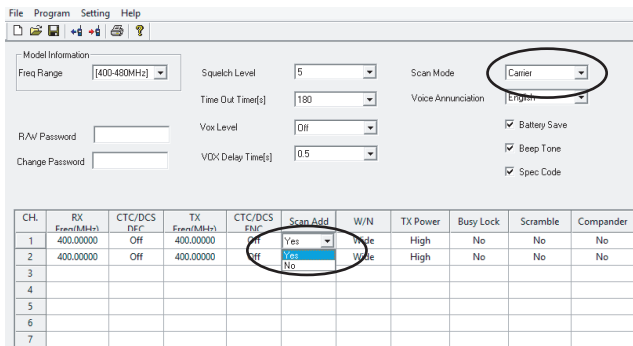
File Program Setting Help

Model Information
Freq Range [400-480MHz]

Squelch Level 5
Time Out Timer[s] 180
Vox Level Off
VOX Delay Time[s] 0.5

Scan Mode Carrier
Voice Annunciation English

R/W Password
Change Password

Battery Save
Beep Tone
Spec Code

| CH. | RX Freq(MHz) | CTC/DCS DEC | TX Freq(MHz) | CTC/DCS ENC | Scan Add | W/N | TX Power | Busy Lock | Scramble | Compander |
|---|---|---|---|---|---|---|---|---|---|---|
| 1 | 400.00000 | Off | 400.00000 | Off | Yes | Wide | High | No | No | No |
| 2 | 400.00000 | Off | 400.00000 | Off | Yes / No | Wide | High | No | No | No |
| 3 | | | | | | | | | | |
| 4 | | | | | | | | | | |
| 5 | | | | | | | | | | |
| 6 | | | | | | | | | | |
| 7 | | | | | | | | | | |